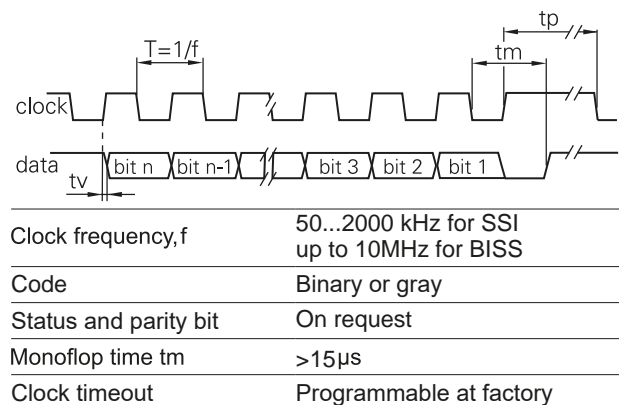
tp

T=1/f

tm

clock

data

tv

bit n

bit n-1

bit 3

bit 2

bit 1

| Clock frequency,f | 50...2000 kHz for SSI up to 10MHz for BISS |
|---|---|
| Code | Binary or gray |
| Status and parity bit | On request |
| Monoflop time tm | >15µs |
| Clock timeout | Programmable at factory |